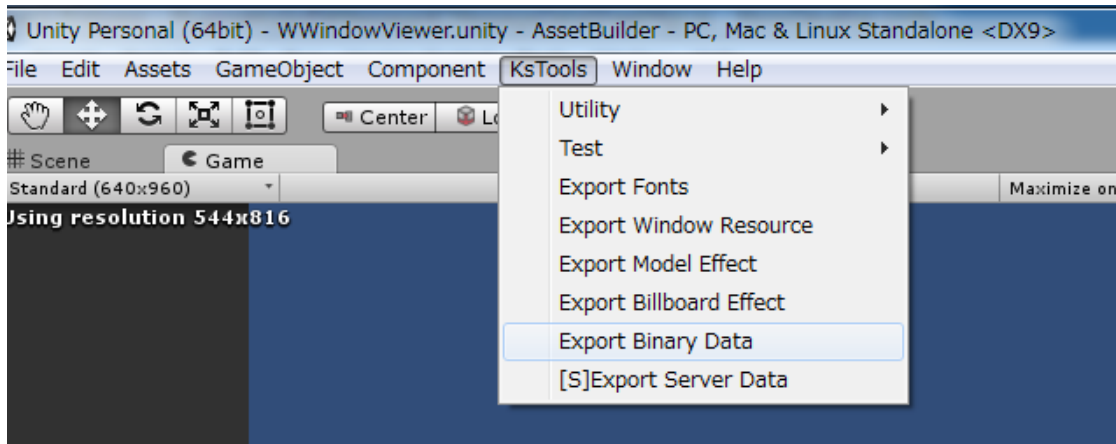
Unity Personal (64bit) - WWindowViewer.unity - AssetBuilder - PC, Mac & Linux Standalone <DX9>

File Edit Assets GameObject Component KsTools Window Help

Center Lo

Scene Game

Standard (640x960)

Using resolution 544x816

Maximize on

Utility
Test
Export Fonts
Export Window Resource
Export Model Effect
Export Billboard Effect
Export Binary Data
[S]Export Server Data